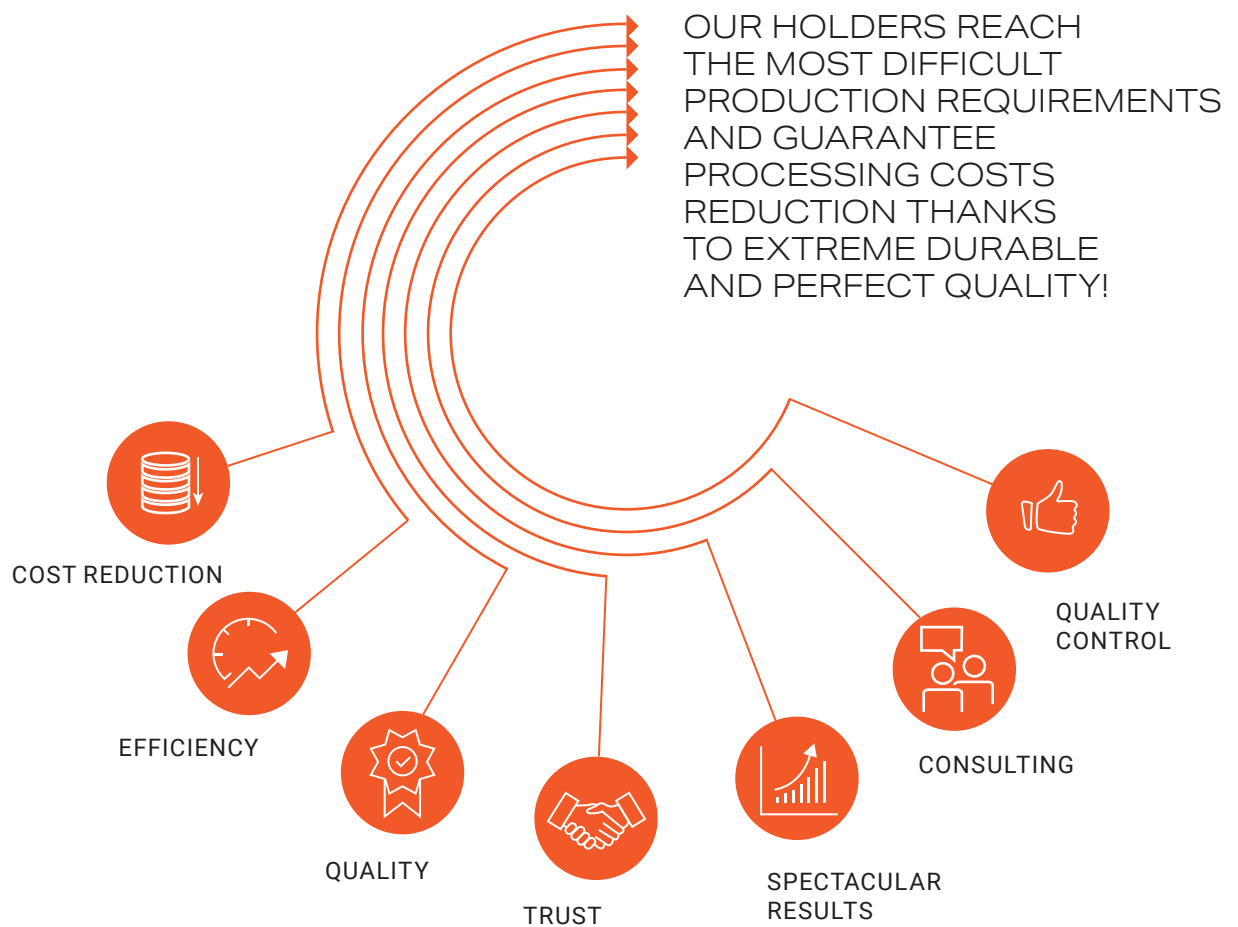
OUR HOLDERS REACH THE MOST DIFFICULT PRODUCTION REQUIREMENTS AND GUARANTEE PROCESSING COSTS REDUCTION THANKS TO EXTREME DURABLE AND PERFECT QUALITY!

COST REDUCTION

EFFICIENCY

QUALITY

TRUST

SPECTACULAR RESULTS

CONSULTING

QUALITY CONTROL